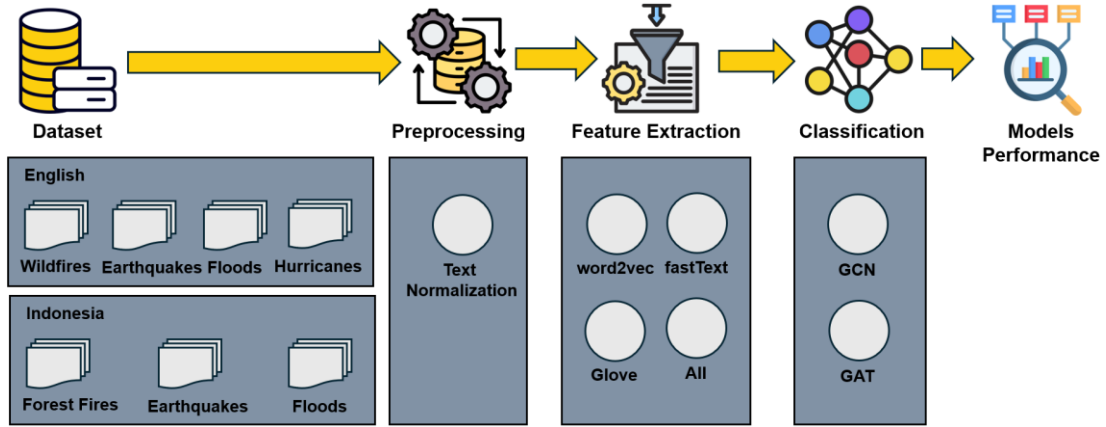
Dataset

Preprocessing

Feature Extraction

Classification

Models Performance

English

Wildfires Earthquakes Floods Hurricanes

Indonesia

Forest Fires Earthquakes Floods

Text Normalization

word2vec fastText

Glove All

GCN

GAT